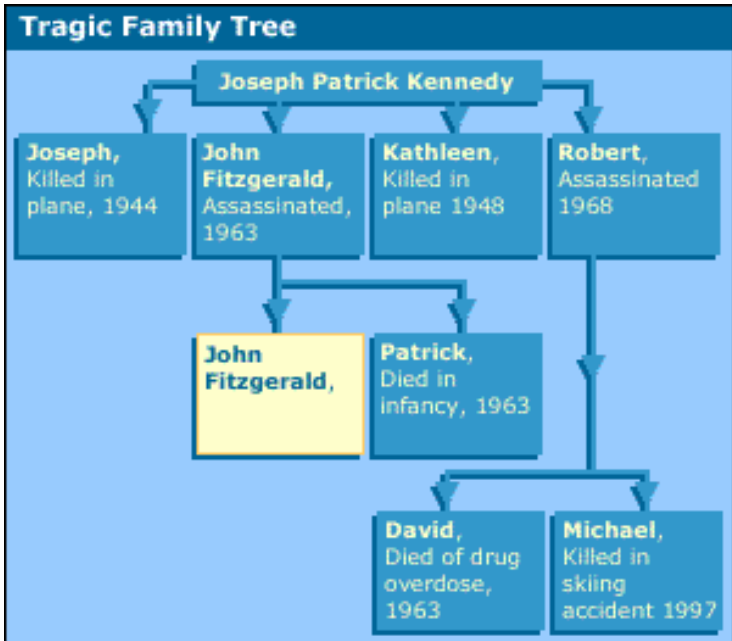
Tragic Family Tree

Joseph Patrick Kennedy

Joseph, Killed in plane, 1944

John Fitzgerald, Assassinated, 1963

Kathleen, Killed in plane 1948

Robert, Assassinated 1968

John Fitzgerald,

Patrick, Died in infancy, 1963

David, Died of drug overdose, 1963

Michael, Killed in skiing accident 1997